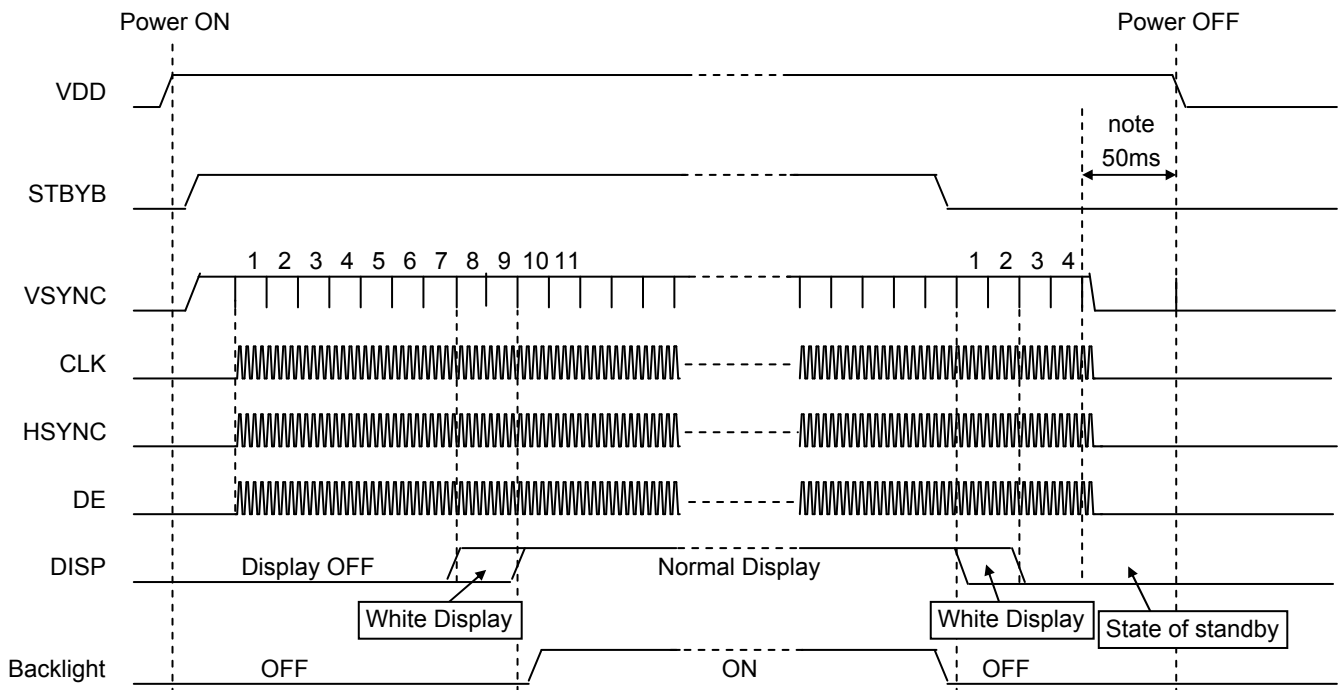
Power ON

Power OFF

VDD

note
50ms

STBYB

1 2 3 4 5 6 7 8 9 10 11

1 2 3 4

VSYNC

CLK

HSYNC

DE

DISP

Display OFF

Normal Display

White Display

White Display

State of standby

Backlight

OFF

ON

OFF